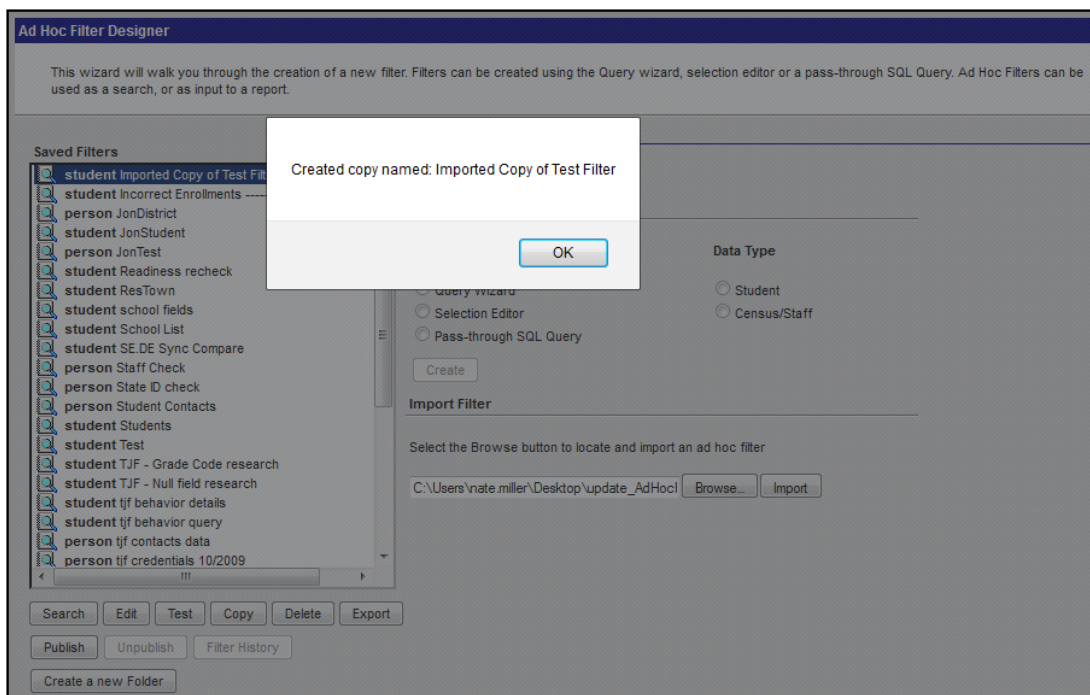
Ad Hoc Filter Designer

This wizard will walk you through the creation of a new filter. Filters can be created using the Query wizard, selection editor or a pass-through SQL Query. Ad Hoc Filters can be used as a search, or as input to a report.

Saved Filters

student Imported Copy of Test Filt
student Incorrect Enrollments ----
person JonDistrict
student JonStudent
person JonTest
student Readiness recheck
student ResTown
student school fields
student School List
student SE.DE Sync Compare
person Staff Check
person State ID check
person Student Contacts
student Students
student Test
student TJF - Grade Code research
student TJF - Null field research
student tjf behavior details
student tjf behavior query
person tjf contacts data
person tjf credentials 10/2009

Search Edit Test Copy Delete Export
Publish Unpublish Filter History
Create a new Folder

Created copy named: Imported Copy of Test Filter

OK

Data Type

Query Wizard
Selection Editor
Pass-through SQL Query

Student
Census/Staff

Create

Import Filter

Select the Browse button to locate and import an ad hoc filter

C:\Users\nate.miller\Desktop\update_AdHocI Browse... Import